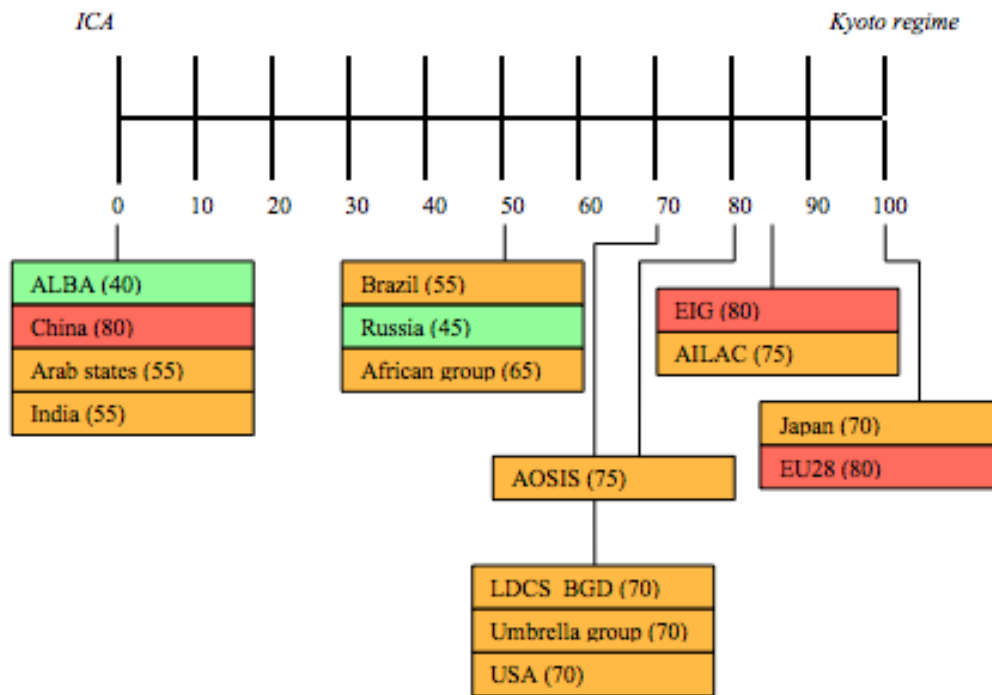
ICA

Kyoto regime

0 10 20 30 40 50 60 70 80 90 100

ALBA (40)
China (80)
Arab states (55)
India (55)

Brazil (55)
Russia (45)
African group (65)

EIG (80)
AILAC (75)

Japan (70)
EU28 (80)

AOSIS (75)

LDCS BGD (70)
Umbrella group (70)
USA (70)